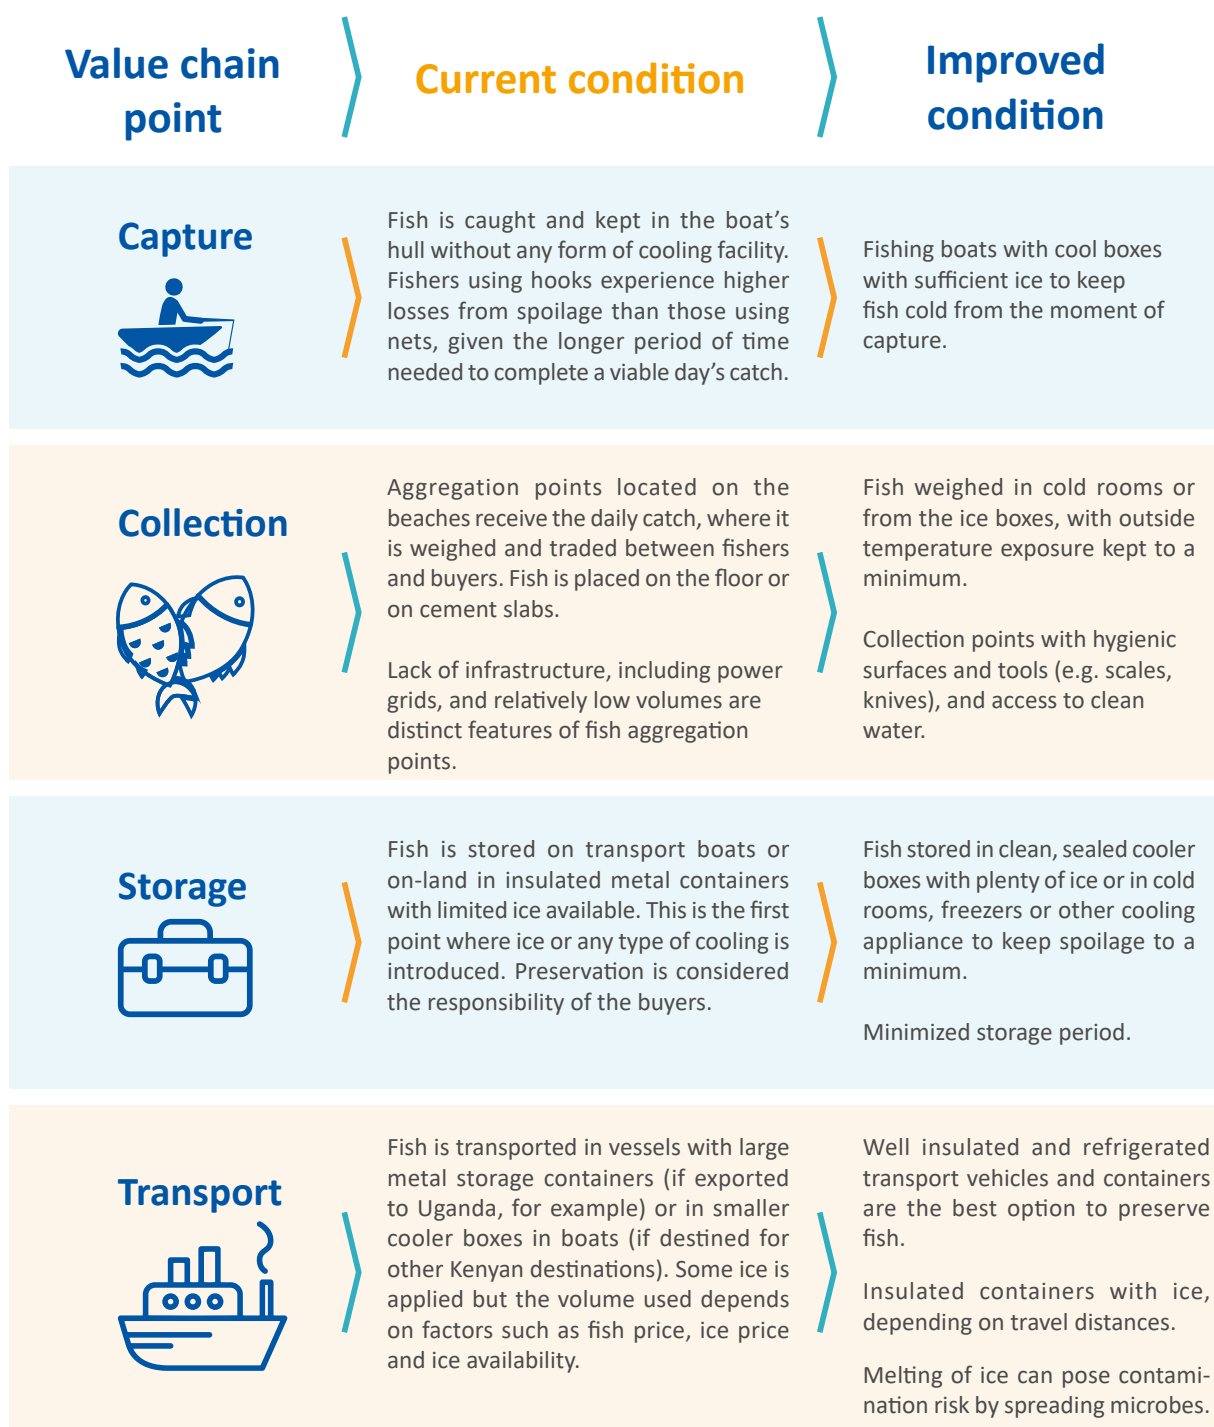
| Value chain point | Current condition | Improved condition |
|---|---|---|
| Capture | Fish is caught and kept in the boat's hull without any form of cooling facility. Fishers using hooks experience higher losses from spoilage than those using nets, given the longer period of time needed to complete a viable day's catch. | Fishing boats with cool boxes with sufficient ice to keep fish cold from the moment of capture. |
| Collection | Aggregation points located on the beaches receive the daily catch, where it is weighed and traded between fishers and buyers. Fish is placed on the floor or on cement slabs.<br><br>Lack of infrastructure, including power grids, and relatively low volumes are distinct features of fish aggregation points. | Fish weighed in cold rooms or from the ice boxes, with outside temperature exposure kept to a minimum.<br><br>Collection points with hygienic surfaces and tools (e.g. scales, knives), and access to clean water. |
| Storage | Fish is stored on transport boats or on-land in insulated metal containers with limited ice available. This is the first point where ice or any type of cooling is introduced. Preservation is considered the responsibility of the buyers. | Fish stored in clean, sealed cooler boxes with plenty of ice or in cold rooms, freezers or other cooling appliance to keep spoilage to a minimum.<br><br>Minimized storage period. |
| Transport | Fish is transported in vessels with large metal storage containers (if exported to Uganda, for example) or in smaller cooler boxes in boats (if destined for other Kenyan destinations). Some ice is applied but the volume used depends on factors such as fish price, ice price and ice availability. | Well insulated and refrigerated transport vehicles and containers are the best option to preserve fish.<br><br>Insulated containers with ice, depending on travel distances.<br><br>Melting of ice can pose contamination risk by spreading microbes. |